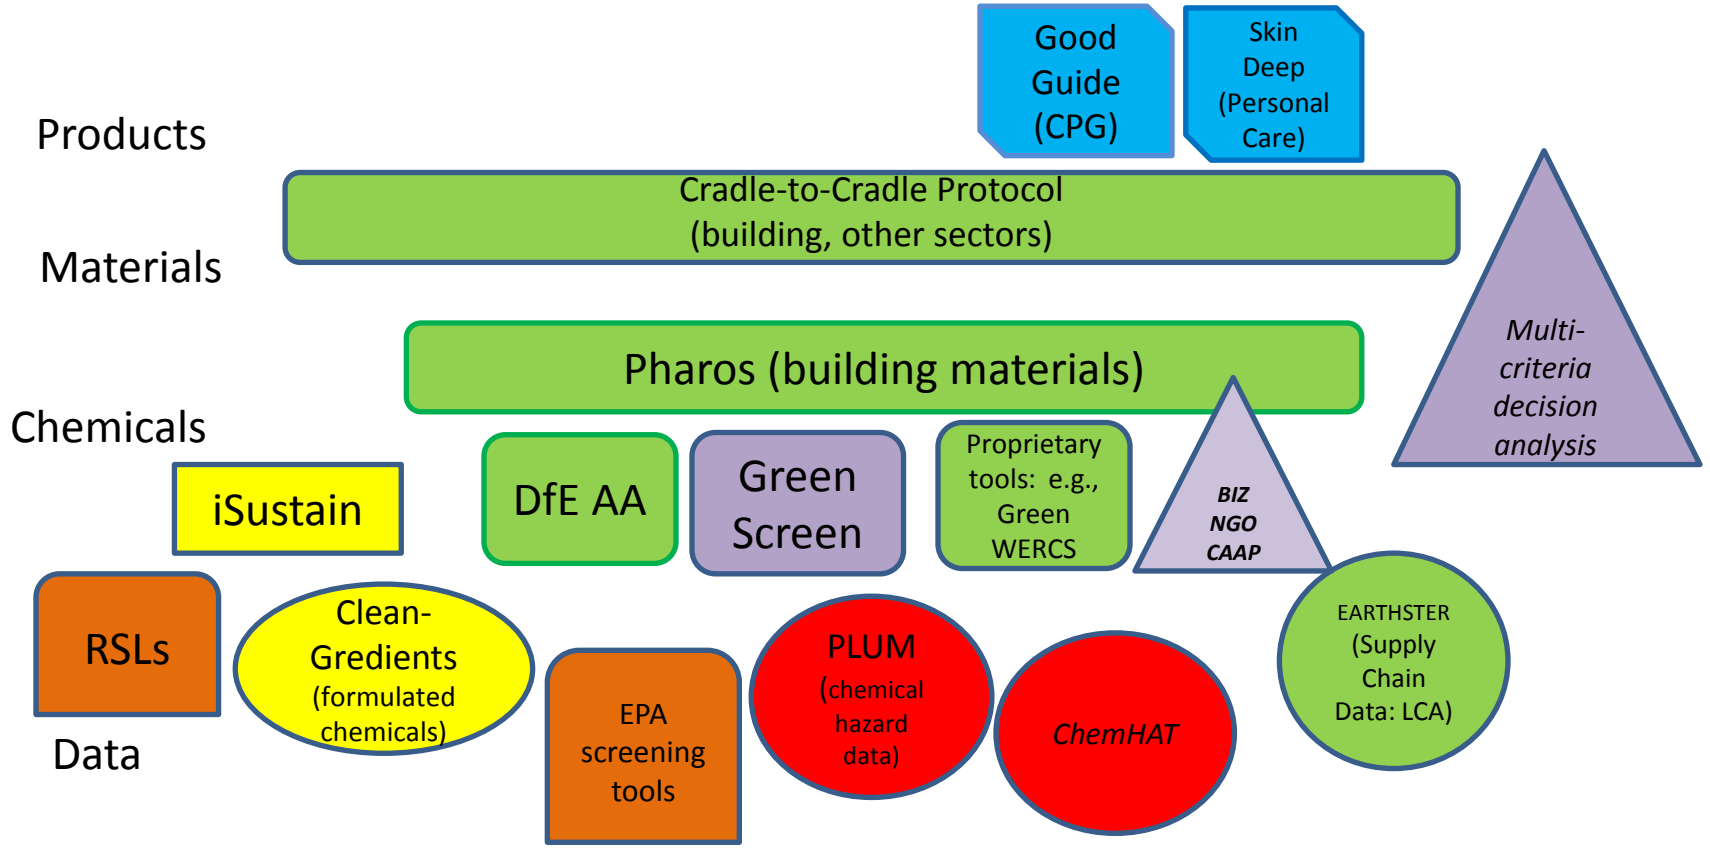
Good Guide (CPG)

Skin Deep (Personal Care)

Products

Cradle-to-Cradle Protocol (building, other sectors)

Materials

Multi-criteria decision analysis

Pharos (building materials)

Chemicals

iSustain

DfE AA

Green Screen

Proprietary tools: e.g., Green WERCS

BIZ NGO CAAP

RSLs

Clean-Gredients (formulated chemicals)

EPA screening tools

PLUM (chemical hazard data)

ChemHAT

EARTHSTER (Supply Chain Data: LCA)

Data